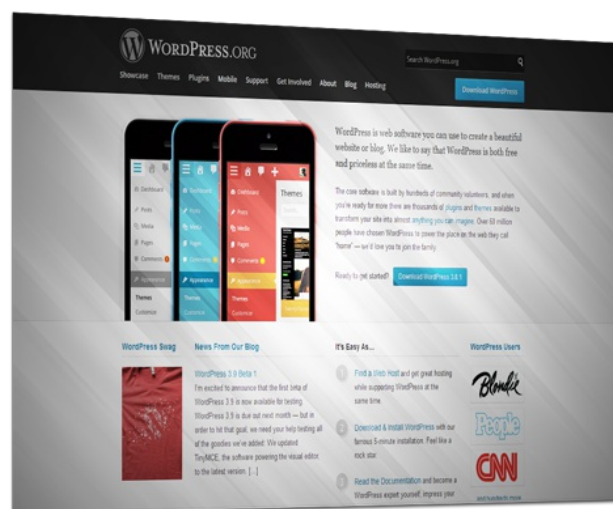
WordPress.org

Search WordPress.org

Showcase Themes Plugins Mobile Support Get Involved About Blog Hosting

Download WordPress

Dashboard
Posts
Media
Pages
Comments
Appearance
Themes
Customize

Themes

WordPress is web software you can use to create a beautiful website or blog. We like to say that WordPress is both free and priceless at the same time.

The core software is built by hundreds of community volunteers, and when you're ready for more there are thousands of plugins and themes available to transform your site into almost anything you can imagine. Over 60 million people have chosen WordPress to power the place on the web they call "home" — we'd love you to join the family.

Ready to get started? Download WordPress 3.8.1

WordPress Swag

News From Our Blog

WordPress 3.9 Beta 1

I'm excited to announce that the first beta of WordPress 3.9 is now available for testing. WordPress 3.9 is due out next month — but in order to hit that goal, we need your help testing all of the goodies we've added: We updated TinyMCE, the software powering the visual editor, to the latest version. [...]

It's Easy As...

1 Find a Web Host and get great hosting while supporting WordPress at the same time.

2 Download & Install WordPress with our famous 5-minute installation. Feel like a rock star.

3 Read the Documentation and become a WordPress expert yourself, impress your

WordPress Users

Blondie

People

CNN

and hundreds more